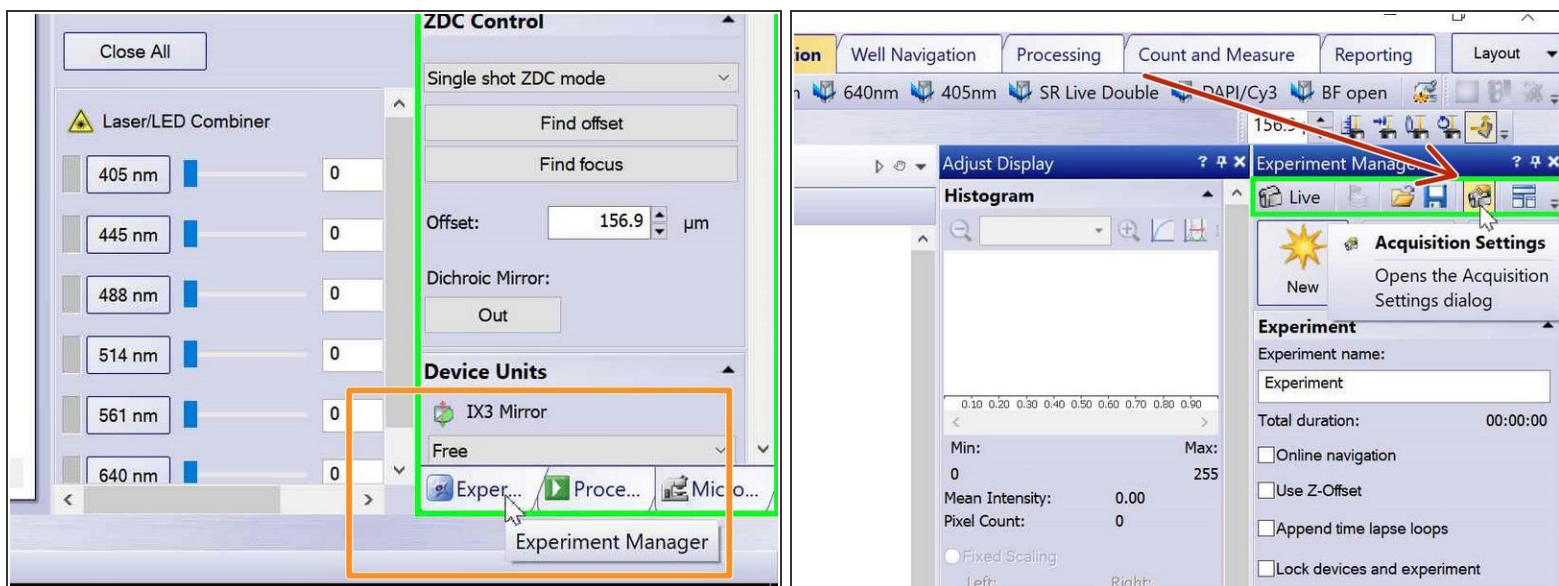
Close All

Laser/LED Combiner

405 nm 0

445 nm 0

488 nm 0

514 nm 0

561 nm 0

640 nm 0

ZDC Control

Single shot ZDC mode

Find offset

Find focus

Offset: 156.9 µm

Dichroic Mirror:

Out

Device Units

IX3 Mirror

Free

Exper... Proce... Micro...

Experiment Manager

ion Well Navigation Processing Count and Measure Reporting Layout

n 640nm 405nm SR Live Double DAPI/Cy3 BF open

156.9

Adjust Display

Histogram

0.10 0.20 0.30 0.40 0.50 0.60 0.70 0.80 0.90

Min: Max:
0 255
Mean Intensity: 0.00
Pixel Count: 0

Fixed Scaling
Left: Right:

Experiment Manag...

Live

New

Acquisition Settings
Opens the Acquisition Settings dialog

Experiment
Experiment name:
Experiment
Total duration: 00:00:00
Online navigation
Use Z-Offset
Append time lapse loops
Lock devices and experiment